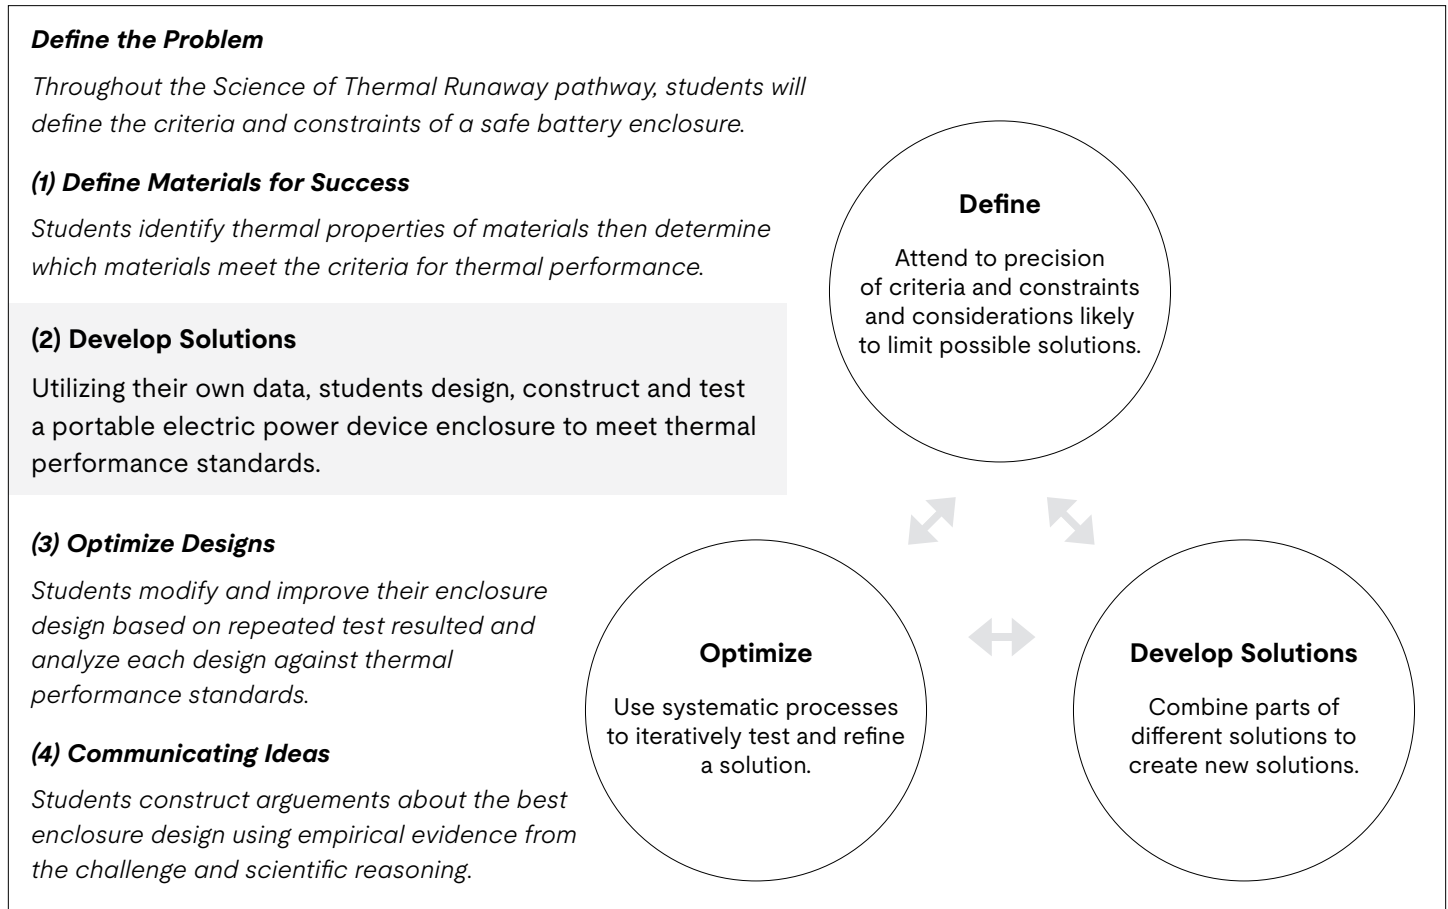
Define the Problem

Throughout the Science of Thermal Runaway pathway, students will define the criteria and constraints of a safe battery enclosure.

(1) Define Materials for Success

Students identify thermal properties of materials then determine which materials meet the criteria for thermal performance.

(2) Develop Solutions

Utilizing their own data, students design, construct and test a portable electric power device enclosure to meet thermal performance standards.

(3) Optimize Designs

Students modify and improve their enclosure design based on repeated test resulted and analyze each design against thermal performance standards.

(4) Communicating Ideas

Students construct arguements about the best enclosure design using empirical evidence from the challenge and scientific reasoning.

Define

Attend to precision of criteria and constraints and considerations likely to limit possible solutions.

Optimize

Use systematic processes to iteratively test and refine a solution.

Develop Solutions

Combine parts of different solutions to create new solutions.